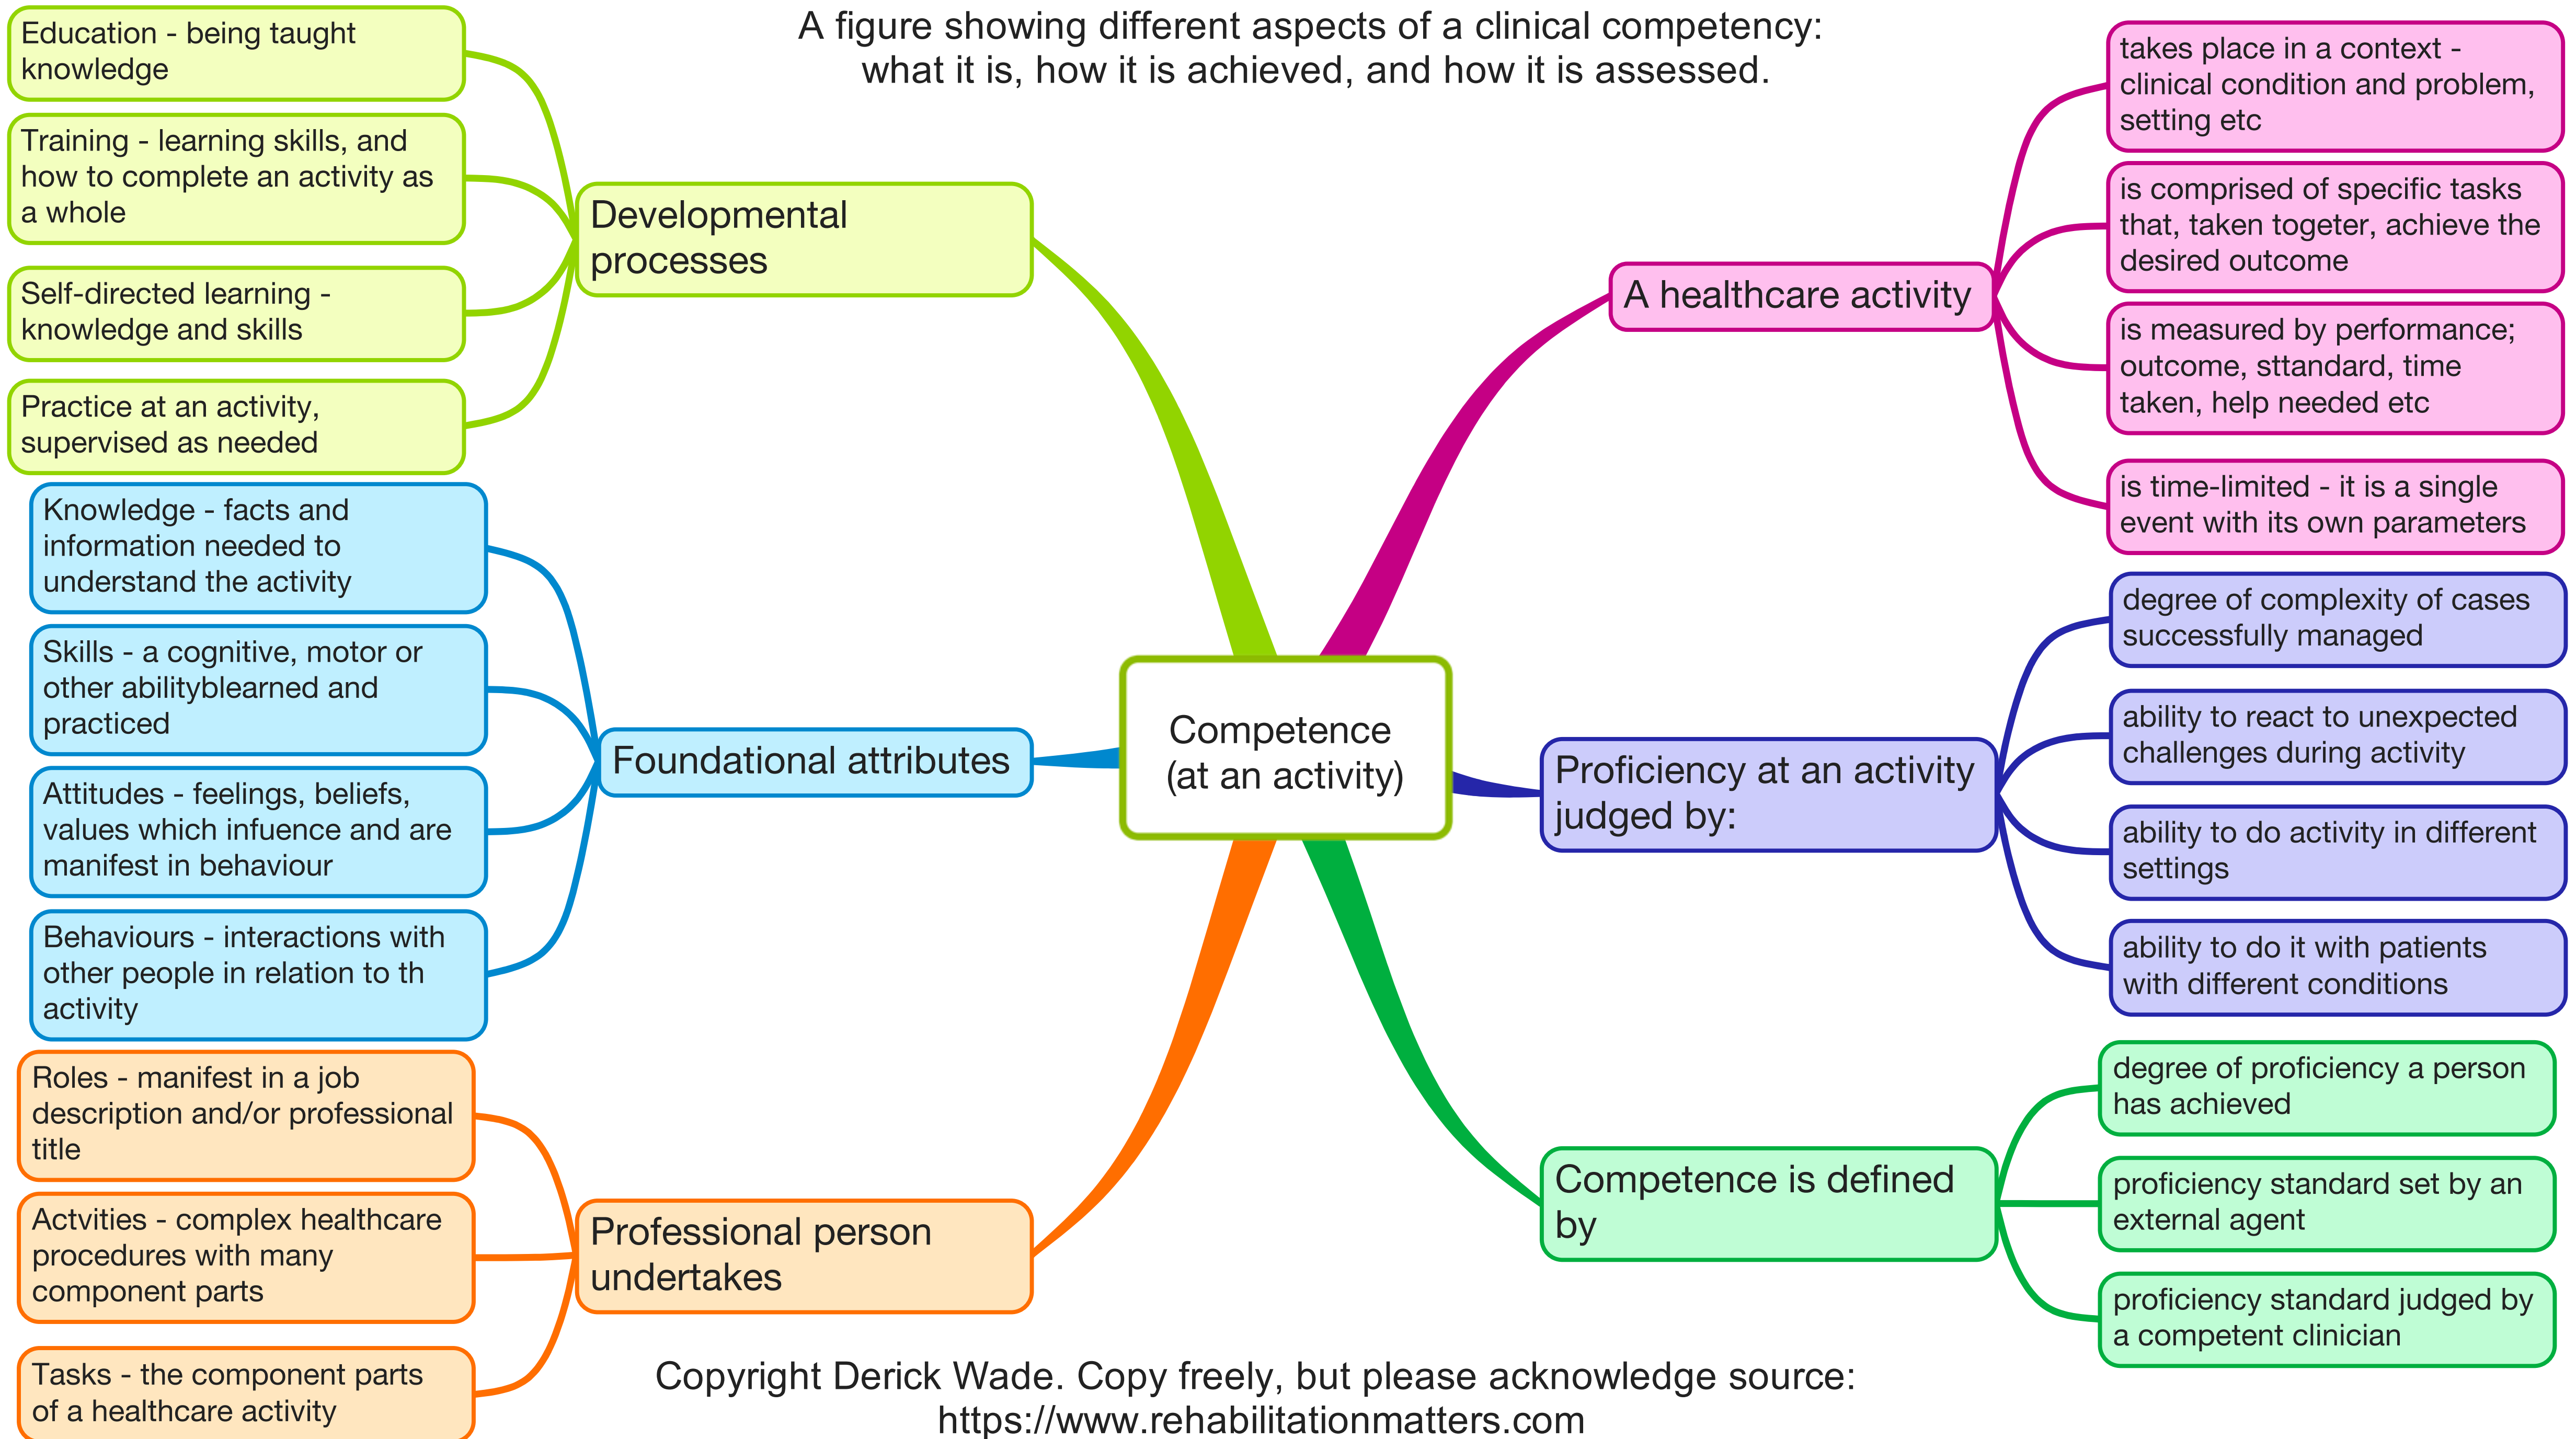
A figure showing different aspects of a clinical competency: what it is, how it is achieved, and how it is assessed.

Competence (at an activity)

Developmental processes

Education - being taught knowledge

Training - learning skills, and how to complete an activity as a whole

Self-directed learning - knowledge and skills

Practice at an activity, supervised as needed

Foundational attributes

Knowledge - facts and information needed to understand the activity

Skills - a cognitive, motor or other abilityblearned and practiced

Attitudes - feelings, beliefs, values which infuence and are manifest in behaviour

Behaviours - interactions with other people in relation to th activity

Professional person undertakes

Roles - manifest in a job description and/or professional title

Actvities - complex healthcare procedures with many component parts

Tasks - the component parts of a healthcare activity

A healthcare activity

takes place in a context - clinical condition and problem, setting etc

is comprised of specific tasks that, taken togeter, achieve the desired outcome

is measured by performance; outcome, sttandard, time taken, help needed etc

is time-limited - it is a single event with its own parameters

Proficiency at an activity judged by:

degree of complexity of cases successfully managed

ability to react to unexpected challenges during activity

ability to do activity in different settings

ability to do it with patients with different conditions

Competence is defined by

degree of proficiency a person has achieved

proficiency standard set by an external agent

proficiency standard judged by a competent clinician

Copyright Derick Wade. Copy freely, but please acknowledge source: https://www.rehabilitationmatters.com